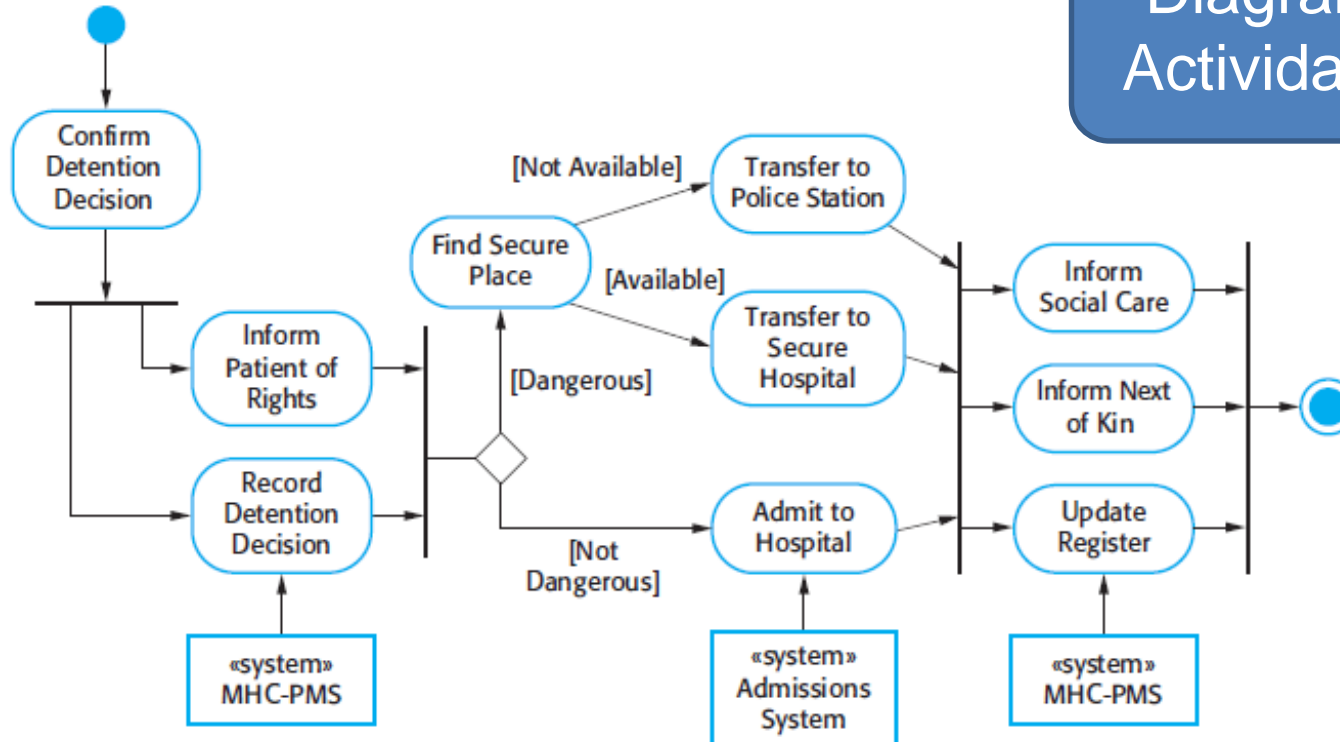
Diagra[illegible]
Activida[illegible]

Confirm Detention Decision

Inform Patient of Rights

Record Detention Decision

«system» MHC-PMS

Find Secure Place

[Not Available]

[Available]

[Dangerous]

[Not Dangerous]

Transfer to Police Station

Transfer to Secure Hospital

Admit to Hospital

«system» Admissions System

Inform Social Care

Inform Next of Kin

Update Register

«system» MHC-PMS